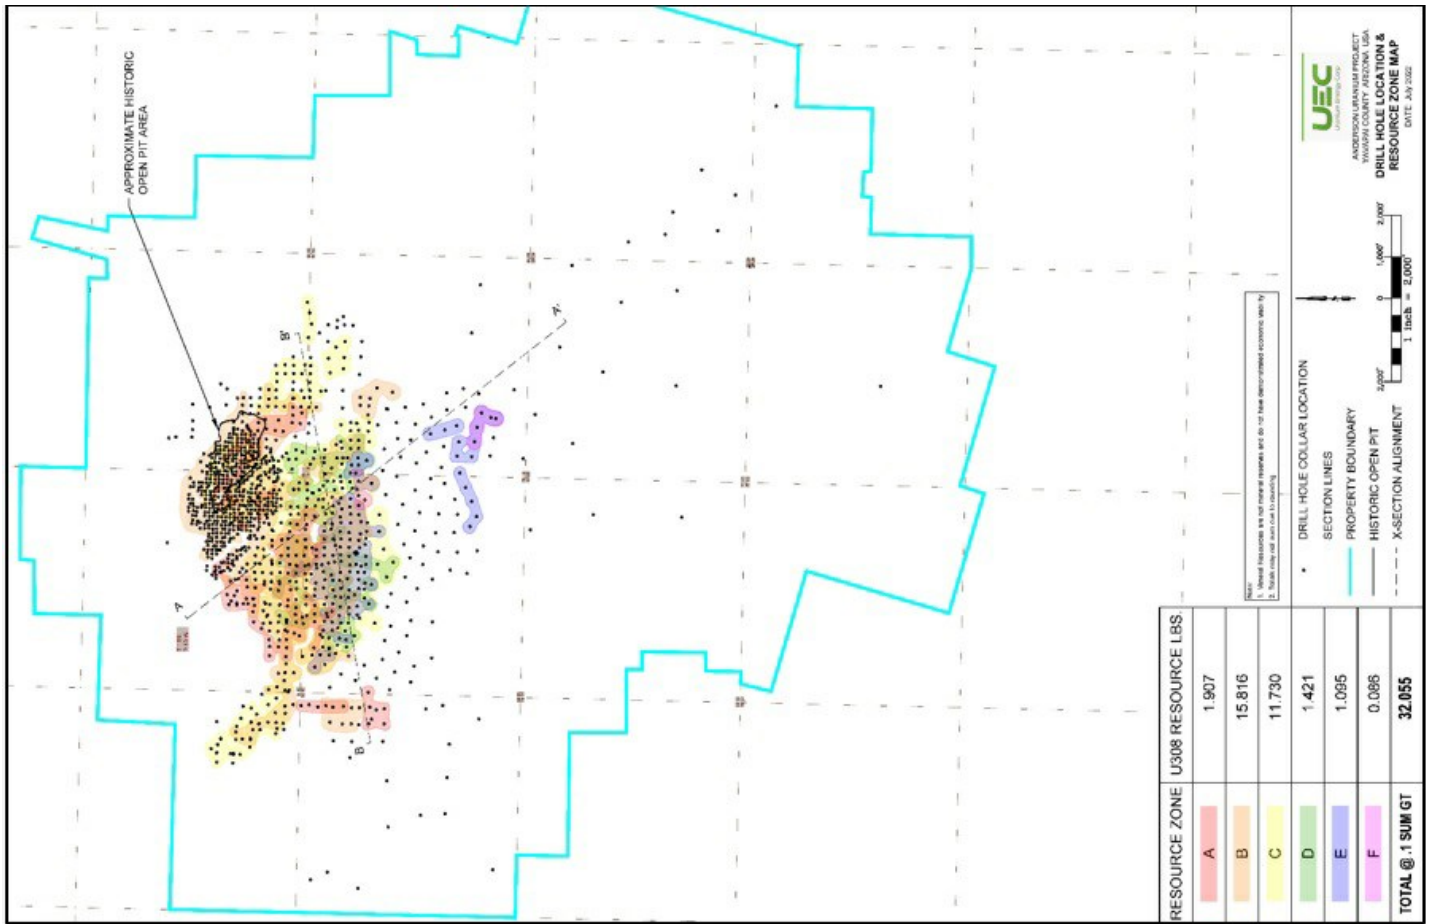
APPROXIMATE HISTORIC OPEN PIT AREA

B'

A'

A

B

| RESOURCE ZONE | U308 RESOURCE LBS. |
|---|---|
| A | 1.907 |
| B | 15.816 |
| C | 11.730 |
| D | 1.421 |
| E | 1.095 |
| F | 0.086 |
| TOTAL @.1 SUM GT | 32.055 |

Note:
1. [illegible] resources are not mineral reserves and do not have demonstrated economic viability
2. Totals may not sum due to rounding

DRILL HOLE COLLAR LOCATION
SECTION LINES
PROPERTY BOUNDARY
HISTORIC OPEN PIT
X-SECTION ALIGNMENT

2,000' 0 1,000' 2,000'
1 inch = 2,000'

UEC
Uranium Energy Corp

ANDERSON URANIUM PROJECT
YAVAPAI COUNTY, ARIZONA, USA
DRILL HOLE LOCATION &
RESOURCE ZONE MAP
DATE: July 2022